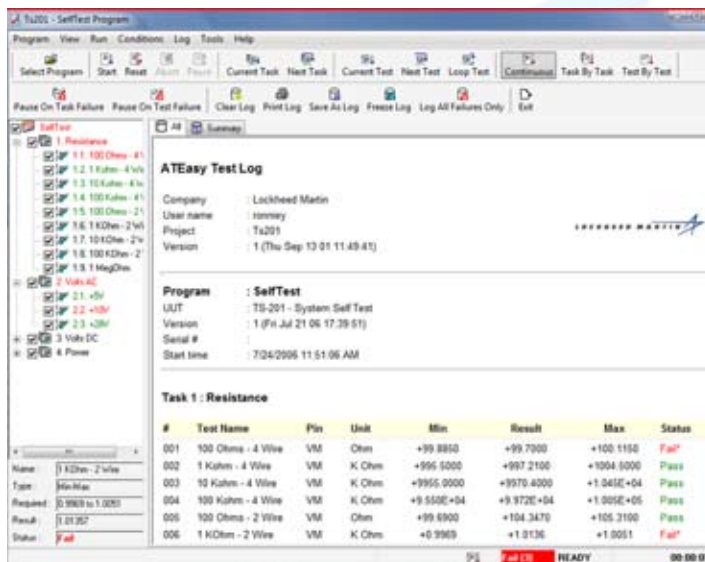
Ts201 - SelfTest Program

Program View Run Conditions Log Tools Help

Select Program Start Reset Abort Pause Current Task Next Task Current Test Next Test Loop Test Continuous Task By Task Test By Test

Pause On Task Failure Pause On Test Failure Clear Log Print Log Save As Log Freeze Log Log All Failures Only Exit

SelfTest
1. Resistance
1.1: 100 Ohms - 4 W
1.2: 1 Kohm - 4 Wi
1.3: 10 Kohm - 4 W
1.4: 100 Kohm - 4 W
1.5: 100 Ohms - 2 W
1.6: 1 KOhm - 2 Wi
1.7: 10 KOhm - 2 W
1.8: 100 KOhm - 2
1.9: 1 MegOhm
2. Volts AC
2.1: +5V
2.2: +10V
2.3: +28V
3. Volts DC
4. Power

Name: 1 KOhm - 2 Wire
Type: Min-Max
Required: 0.9909 to 1.0051
Result: 1.01357
Status: Fail

All Summary

ATEasy Test Log

Company : Lockheed Martin
User name : ronmey
Project : Ts201
Version : 1 (Thu Sep 13 01 11:49:41)

LOCKHEED MARTIN

Program : SelfTest
UUT : TS-201 - System Self Test
Version : 1 (Fri Jul 21 06 17:39:51)
Serial # :
Start time : 7/24/2006 11:51:06 AM

Task 1 : Resistance

| # | Test Name | Pin | Unit | Min | Result | Max | Status |
|---|---|---|---|---|---|---|---|
| 001 | 100 Ohms - 4 Wire | VM | Ohm | +99.8850 | +99.7000 | +100.1150 | Fail* |
| 002 | 1 Kohm - 4 Wire | VM | K Ohm | +995.5000 | +997.2100 | +1004.5000 | Pass |
| 003 | 10 Kohm - 4 Wire | VM | K Ohm | +9955.0000 | +9970.4000 | +1.045E+04 | Pass |
| 004 | 100 Kohm - 4 Wire | VM | K Ohm | +9.550E+04 | +9.972E+04 | +1.005E+05 | Pass |
| 005 | 100 Ohms - 2 Wire | VM | Ohm | +99.6900 | +104.3470 | +105.3100 | Pass |
| 006 | 1 KOhm - 2 Wire | VM | K Ohm | +0.9969 | +1.0136 | +1.0051 | Fail* |

Fail (3) READY 00:00:0